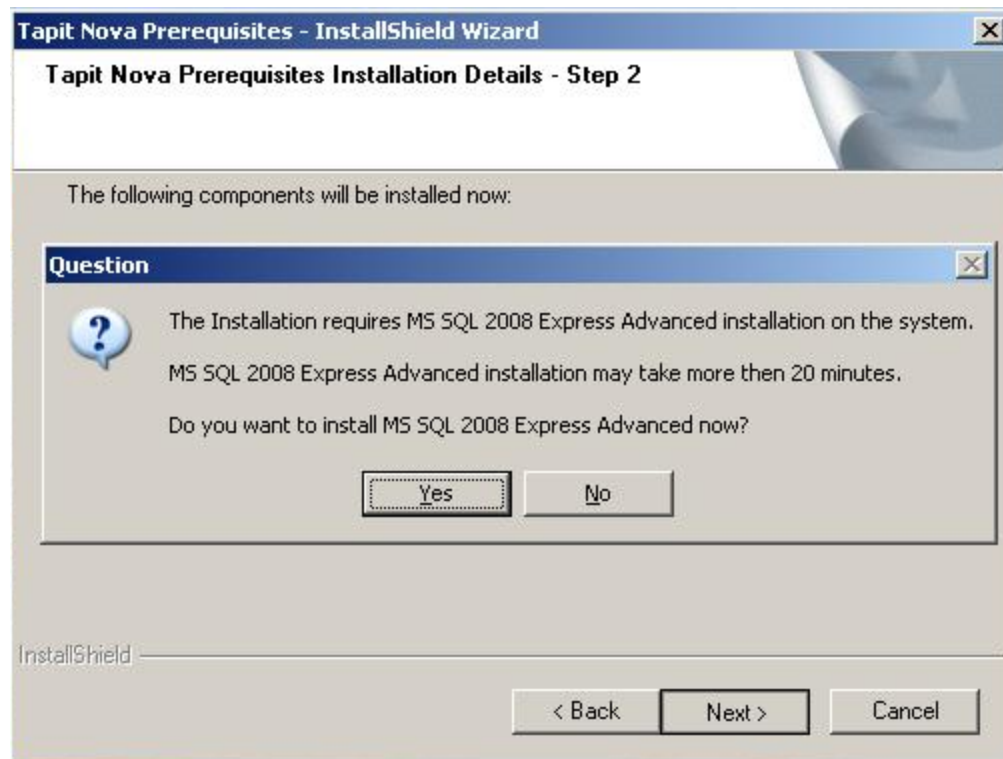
Tapit Nova Prerequisites - InstallShield Wizard

Tapit Nova Prerequisites Installation Details - Step 2

The following components will be installed now:

Question

The Installation requires MS SQL 2008 Express Advanced installation on the system.

MS SQL 2008 Express Advanced installation may take more then 20 minutes.

Do you want to install MS SQL 2008 Express Advanced now?

Yes No

InstallShield

< Back Next > Cancel